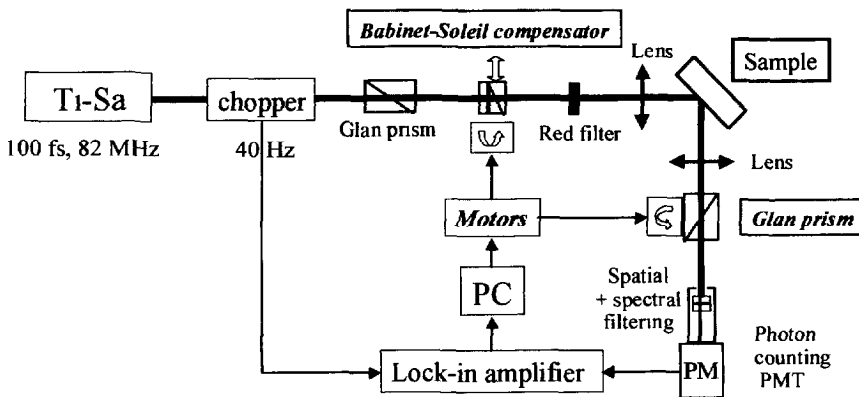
Babinet-Soleil compensator

Lens

Sample

Ti-Sa

chopper

100 fs, 82 MHz

40 Hz

Glan prism

Red filter

Lens

Motors

Glan prism

PC

Spatial + spectral filtering

Lock-in amplifier

PM

Photon counting PMT